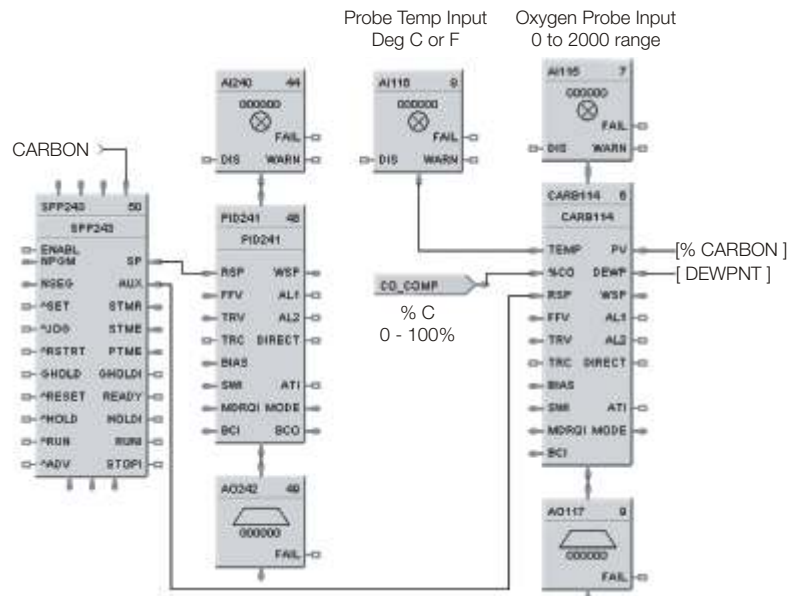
Probe Temp Input
Deg C or F

Oxygen Probe Input
0 to 2000 range

CARBON

SPP243 50
SPP243
ENABL
NPGM
NSEG
^SET
^JOG
^RSTRT
GHOLD
^RESET
^HOLD
^RUN
^ADV
SP
AUX
STMR
STME
PTME
GHOLDI
READY
HOLDI
RUNI
STOPI

AI240 44
000000
FAIL
DIS WARN

PID241 48
PID241
RSP
FFV
TRV
TRC
BIAS
SWI
MDRQI
BCI
WSP
AL1
AL2
DIRECT
ATI
MODE
BCO

AO242 49
000000
FAIL

AI116 8
000000
FAIL
DIS WARN

AI115 7
000000
FAIL
DIS WARN

CARB114 6
CARB114
TEMP
%CO
RSP
FFV
TRV
TRC
BIAS
SWI
MDRQI
BCI
PV
DEWP
WSP
AL1
AL2
DIRECT
ATI
MODE

[% CARBON ]
[ DEWPNT ]

CO_COMP
% C
0 - 100%

AO117 9
000000
FAIL